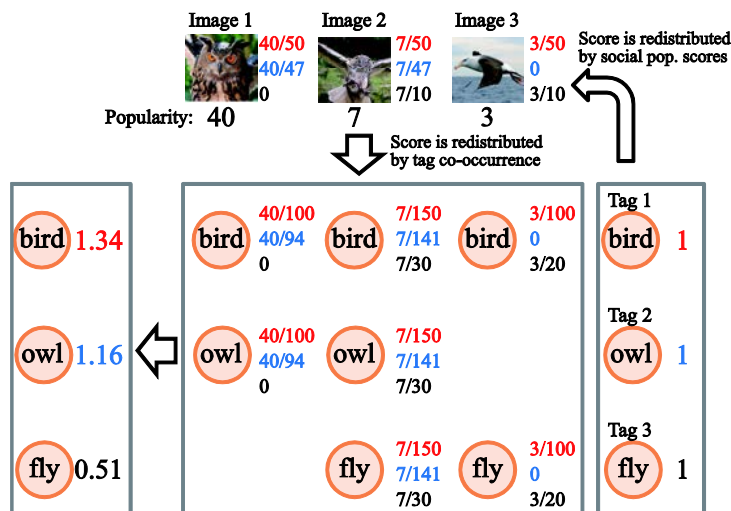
Image 1
40/50
40/47
0

Image 2
7/50
7/47
7/10

Image 3
3/50
0
3/10

Score is redistributed by social pop. scores

Popularity: 40 7 3

Score is redistributed by tag co-occurrence

bird 1.34
owl 1.16
fly 0.51

bird 40/100 40/94 0
bird 7/150 7/141 7/30
bird 3/100 0 3/20

owl 40/100 40/94 0
owl 7/150 7/141 7/30

fly 7/150 7/141 7/30
fly 3/100 0 3/20

Tag 1
bird 1

Tag 2
owl 1

Tag 3
fly 1